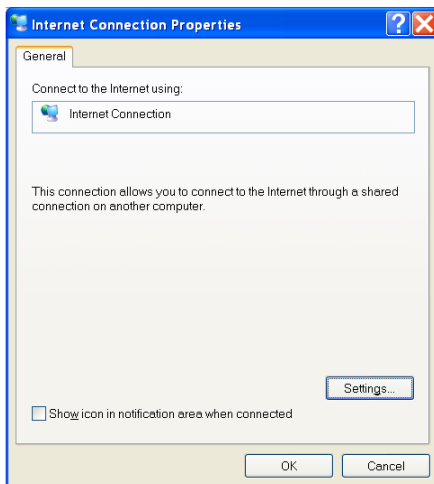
Internet Connection Properties

General

Connect to the Internet using:

Internet Connection

This connection allows you to connect to the Internet through a shared connection on another computer.

Settings...

Show icon in notification area when connected

OK

Cancel